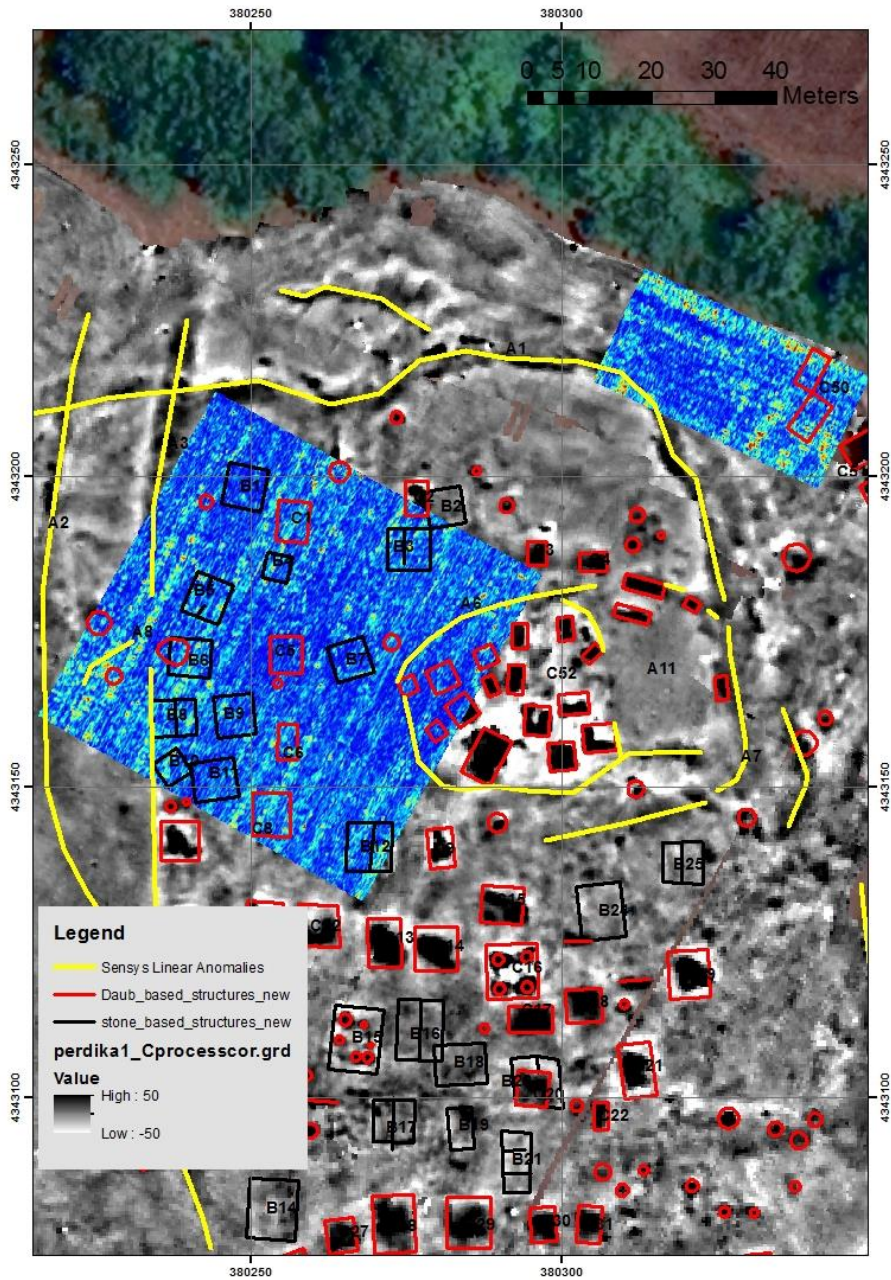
380250
380300
0 5 10 20 30 40
Meters
4343250
4343250
4343200
4343200
4343150
4343150
4343100
4343100
A1
C50
C5
A3
A2
B1
B2
C1
B3
C3
A5
B5
A8
B6
C6
B7
C52
A11
B8
B9
C6
A7
B
B1
C8
B12
B25
B24
C12
C15
C13
C14
C16
C18
C19
B15
B16
B18
B2
C20
C21
B17
B19
C22
B21
B14
C27
C28
C29
C30
C31
Legend
Sensys Linear Anomalies
Daub_based_structures_new
stone_based_structures_new
perdika1_Cprocesscor.grd
Value
High : 50
Low : -50
380250
380300